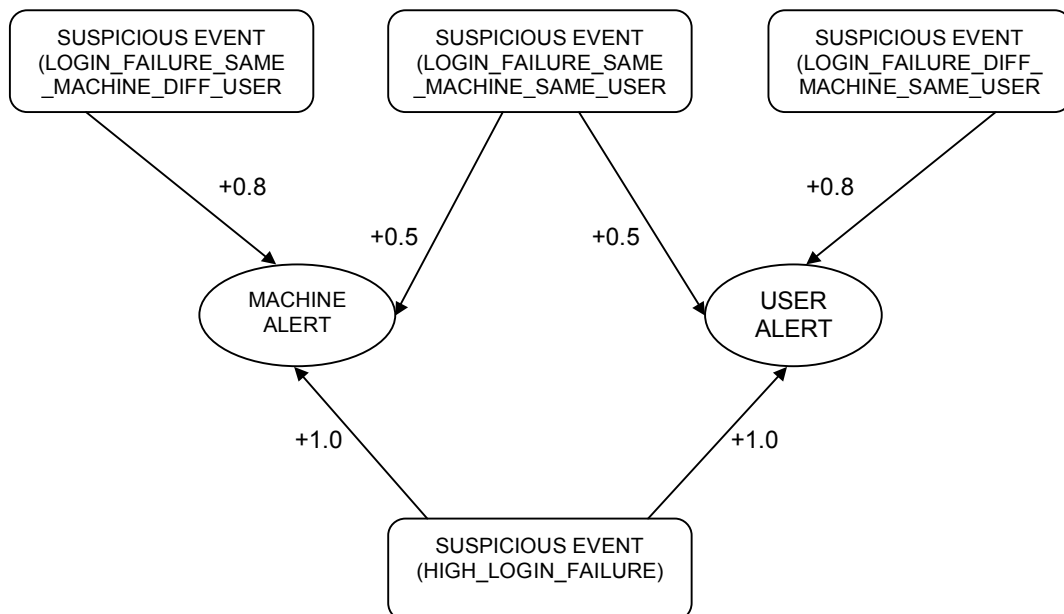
SUSPICIOUS EVENT (LOGIN_FAILURE_SAME _MACHINE_DIFF_USER

SUSPICIOUS EVENT (LOGIN_FAILURE_SAME _MACHINE_SAME_USER

SUSPICIOUS EVENT (LOGIN_FAILURE_DIFF_ MACHINE_SAME_USER

+0.8

+0.5

+0.5

+0.8

MACHINE ALERT

USER ALERT

+1.0

+1.0

SUSPICIOUS EVENT (HIGH_LOGIN_FAILURE)